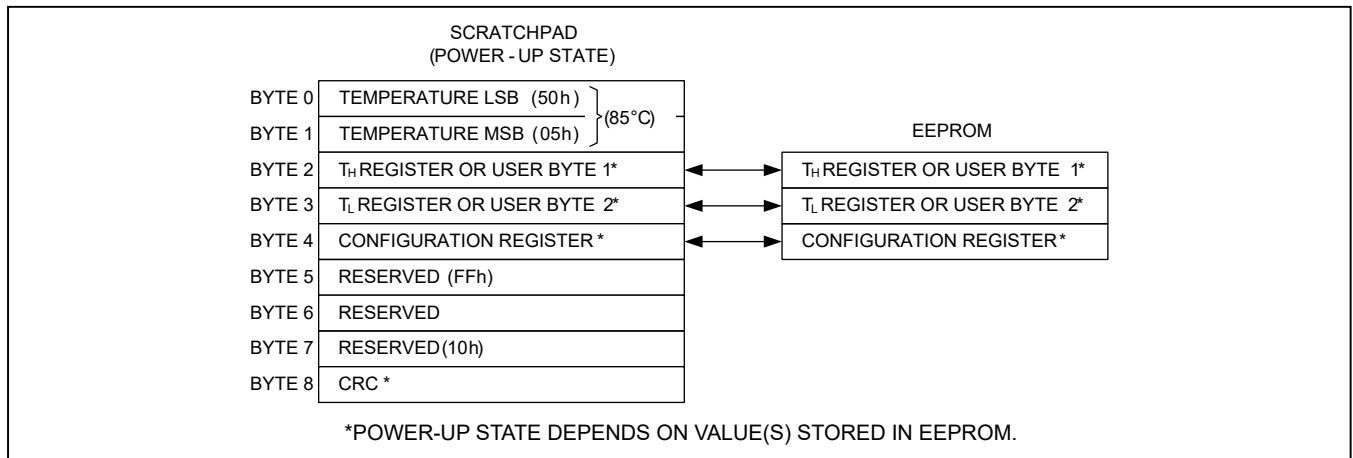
SCRATCHPAD
(POWER - UP STATE)

BYTE 0 TEMPERATURE LSB (50h)
BYTE 1 TEMPERATURE MSB (05h)
(85°C)

EEPROM

BYTE 2 $T_H$ REGISTER OR USER BYTE 1*
$T_H$ REGISTER OR USER BYTE 1*

BYTE 3 $T_L$ REGISTER OR USER BYTE 2*
$T_L$ REGISTER OR USER BYTE 2*

BYTE 4 CONFIGURATION REGISTER *
CONFIGURATION REGISTER*

BYTE 5 RESERVED (FFh)
BYTE 6 RESERVED
BYTE 7 RESERVED (10h)
BYTE 8 CRC *

*POWER-UP STATE DEPENDS ON VALUE(S) STORED IN EEPROM.